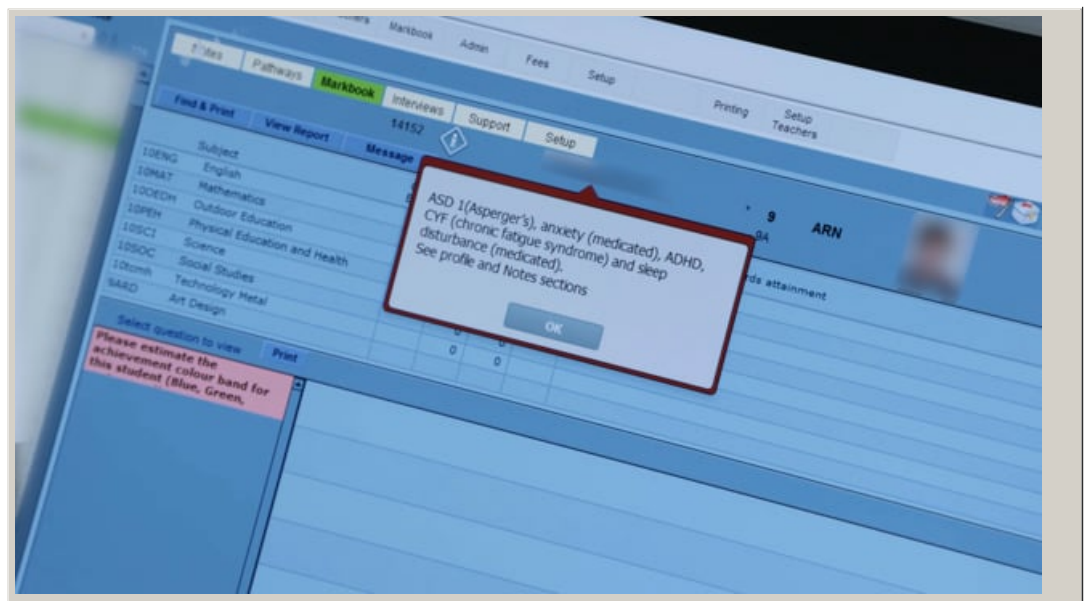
Markbook
Admin
Fees
Setup
Notes
Pathways
Markbook
Interviews
Support
Setup
Printing
Setup Teachers
Find & Print
View Report
Message
14152
Subject
10ENG English
10MAT Mathematics
10OEDH Outdoor Education
10PEH Physical Education and Health
10SCI Science
10SOC Social Studies
10tcmh Technology Metal
9AED Art Design
9
ARN
ds attainment
ASD 1(Asperger's), anxiety (medicated), ADHD, CYF (chronic fatigue syndrome) and sleep disturbance (medicated).
See profile and Notes sections
OK
Select question to view
Print
Please estimate the achievement colour band for this student (Blue, Green,
0
0
0
0